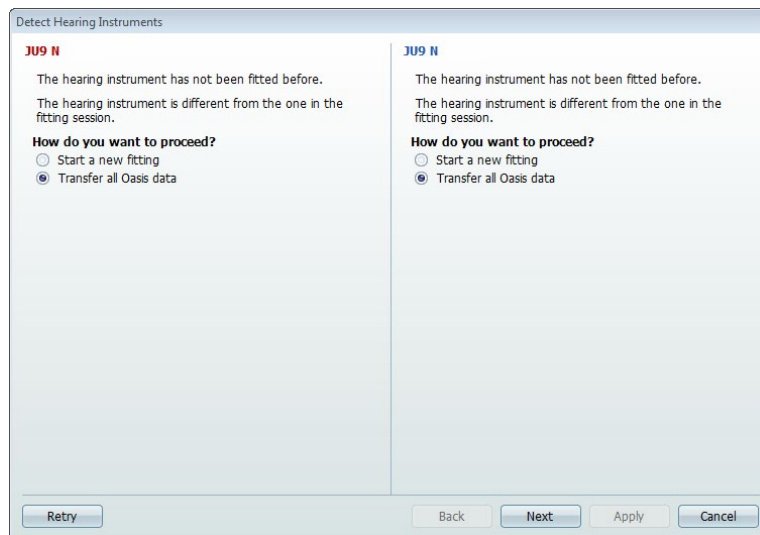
Detect Hearing Instruments

JU9 N

The hearing instrument has not been fitted before.

The hearing instrument is different from the one in the fitting session.

How do you want to proceed?

Start a new fitting

Transfer all Oasis data

JU9 N

The hearing instrument has not been fitted before.

The hearing instrument is different from the one in the fitting session.

How do you want to proceed?

Start a new fitting

Transfer all Oasis data

Retry

Back

Next

Apply

Cancel